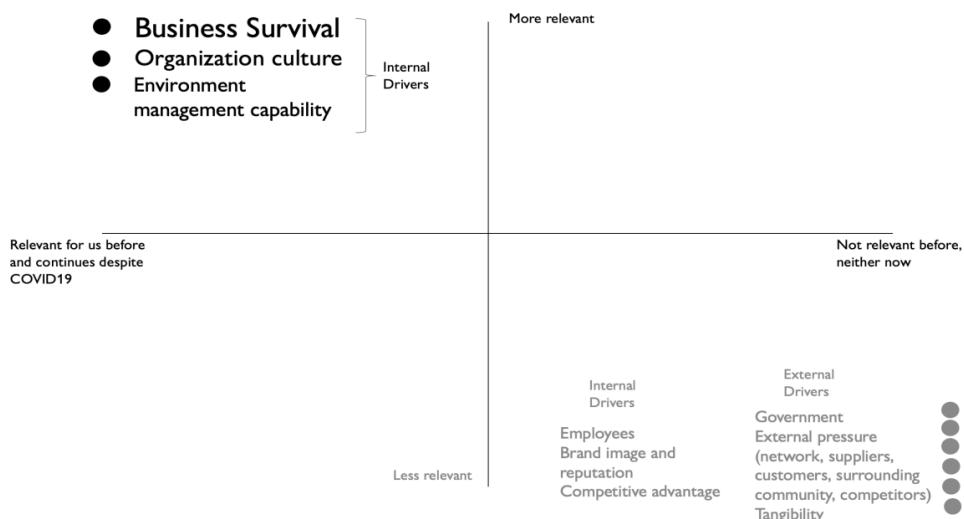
- Business Survival
- Organization culture
- Environment management capability

Internal Drivers

More relevant

Relevant for us before and continues despite COVID19

Not relevant before, neither now

Less relevant

Internal Drivers

Employees
Brand image and reputation
Competitive advantage

External Drivers

Government
External pressure (network, suppliers, customers, surrounding community, competitors)
Tangibility